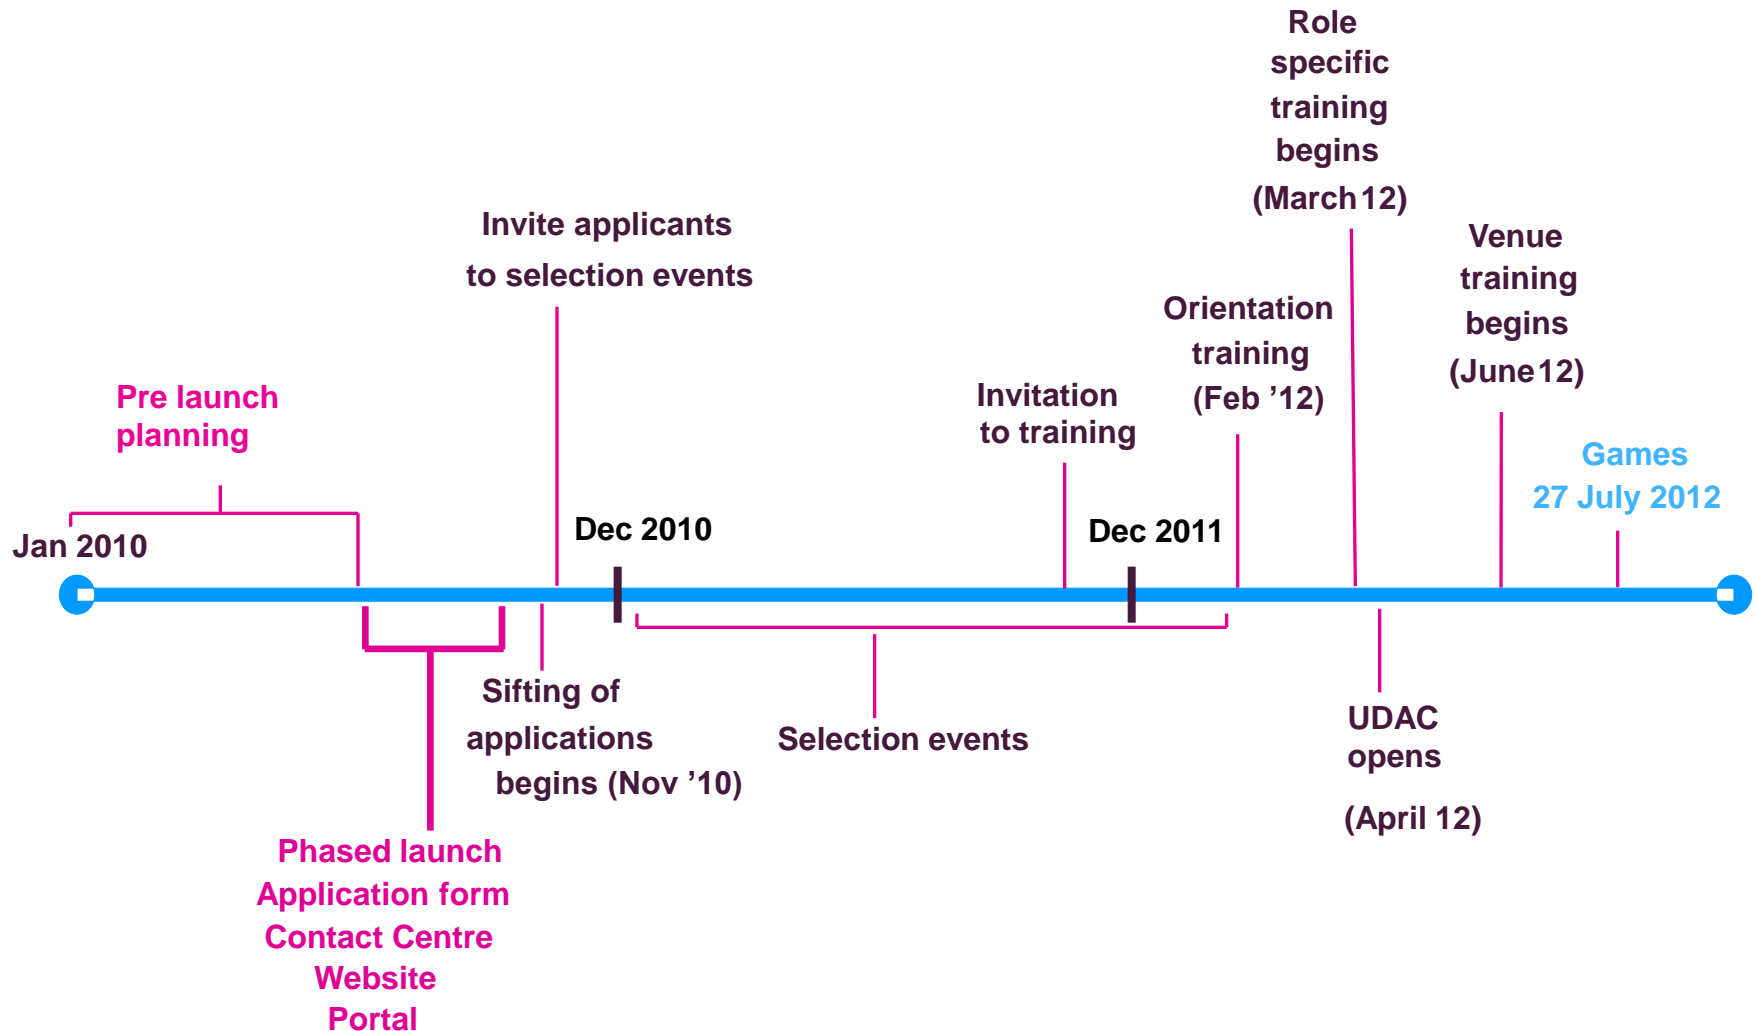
Role specific training begins (March 12)

Invite applicants to selection events

Orientation training (Feb ’12)

Venue training begins (June 12)

Pre launch planning

Invitation to training

Games 27 July 2012

Jan 2010

Dec 2010

Dec 2011

Sifting of applications begins (Nov ’10)

Selection events

UDAC opens (April 12)

Phased launch
Application form
Contact Centre
Website
Portal